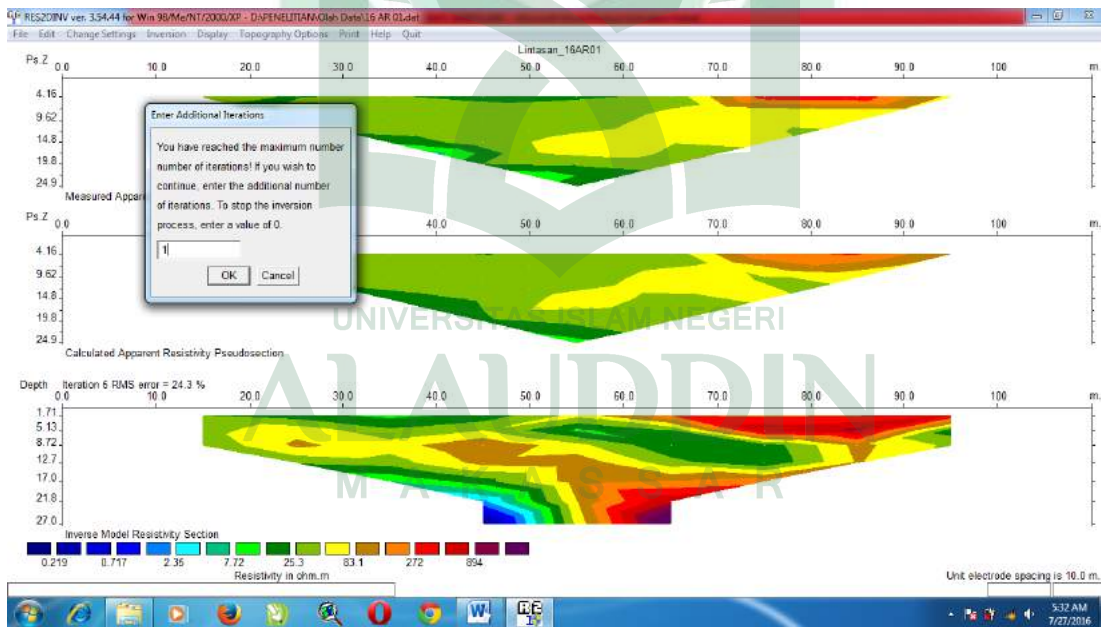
RES2DINV ver. 3.54.44 for Win 98/Me/NT/2000/XP - D:\PENELITIAN\Olah Data\16 AR 01.dat

File Edit Change Settings Inversion Display Topography Options Print Help Quit

Lintasan_16AR01

Ps.Z 0.0 10.0 20.0 30.0 40.0 50.0 60.0 70.0 80.0 90.0 100 m.

4.16
9.62
14.8
19.8
24.9

Measured Appar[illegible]

Enter Additional Iterations

You have reached the maximum number number of iterations! If you wish to continue, enter the additional number of iterations. To stop the inversion process, enter a value of 0.

1

OK Cancel

Ps.Z 40.0 50.0 60.0 70.0 80.0 90.0 100 m.

4.16
9.62
14.8
19.8
24.9

UNIVERSITAS ISLAM NEGERI

Calculated Apparent Resistivity Pseudosection

Depth Iteration 6 RMS error = 24.3 %
0.0 10.0 20.0 30.0 40.0 50.0 60.0 70.0 80.0 90.0 100 m.

1.71
5.13
8.72
12.7
17.0
21.8
27.0

ALAUDDIN

M A K A S S A R

Inverse Model Resistivity Section

0.219 0.717 2.35 7.72 25.3 83.1 272 894

Resistivity in ohm.m

Unit electrode spacing is 10.0 m.

5:32 AM
7/27/2016